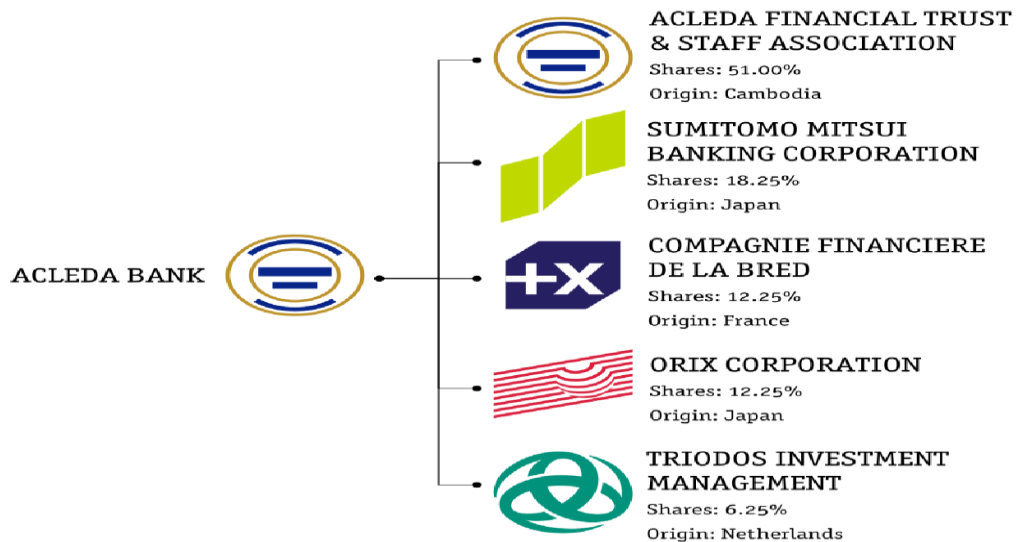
ACLEDA BANK

ACLEDA FINANCIAL TRUST & STAFF ASSOCIATION
Shares: 51.00%
Origin: Cambodia

SUMITOMO MITSUI BANKING CORPORATION
Shares: 18.25%
Origin: Japan

+X

COMPAGNIE FINANCIERE DE LA BRED
Shares: 12.25%
Origin: France

ORIX CORPORATION
Shares: 12.25%
Origin: Japan

TRIODOS INVESTMENT MANAGEMENT
Shares: 6.25%
Origin: Netherlands